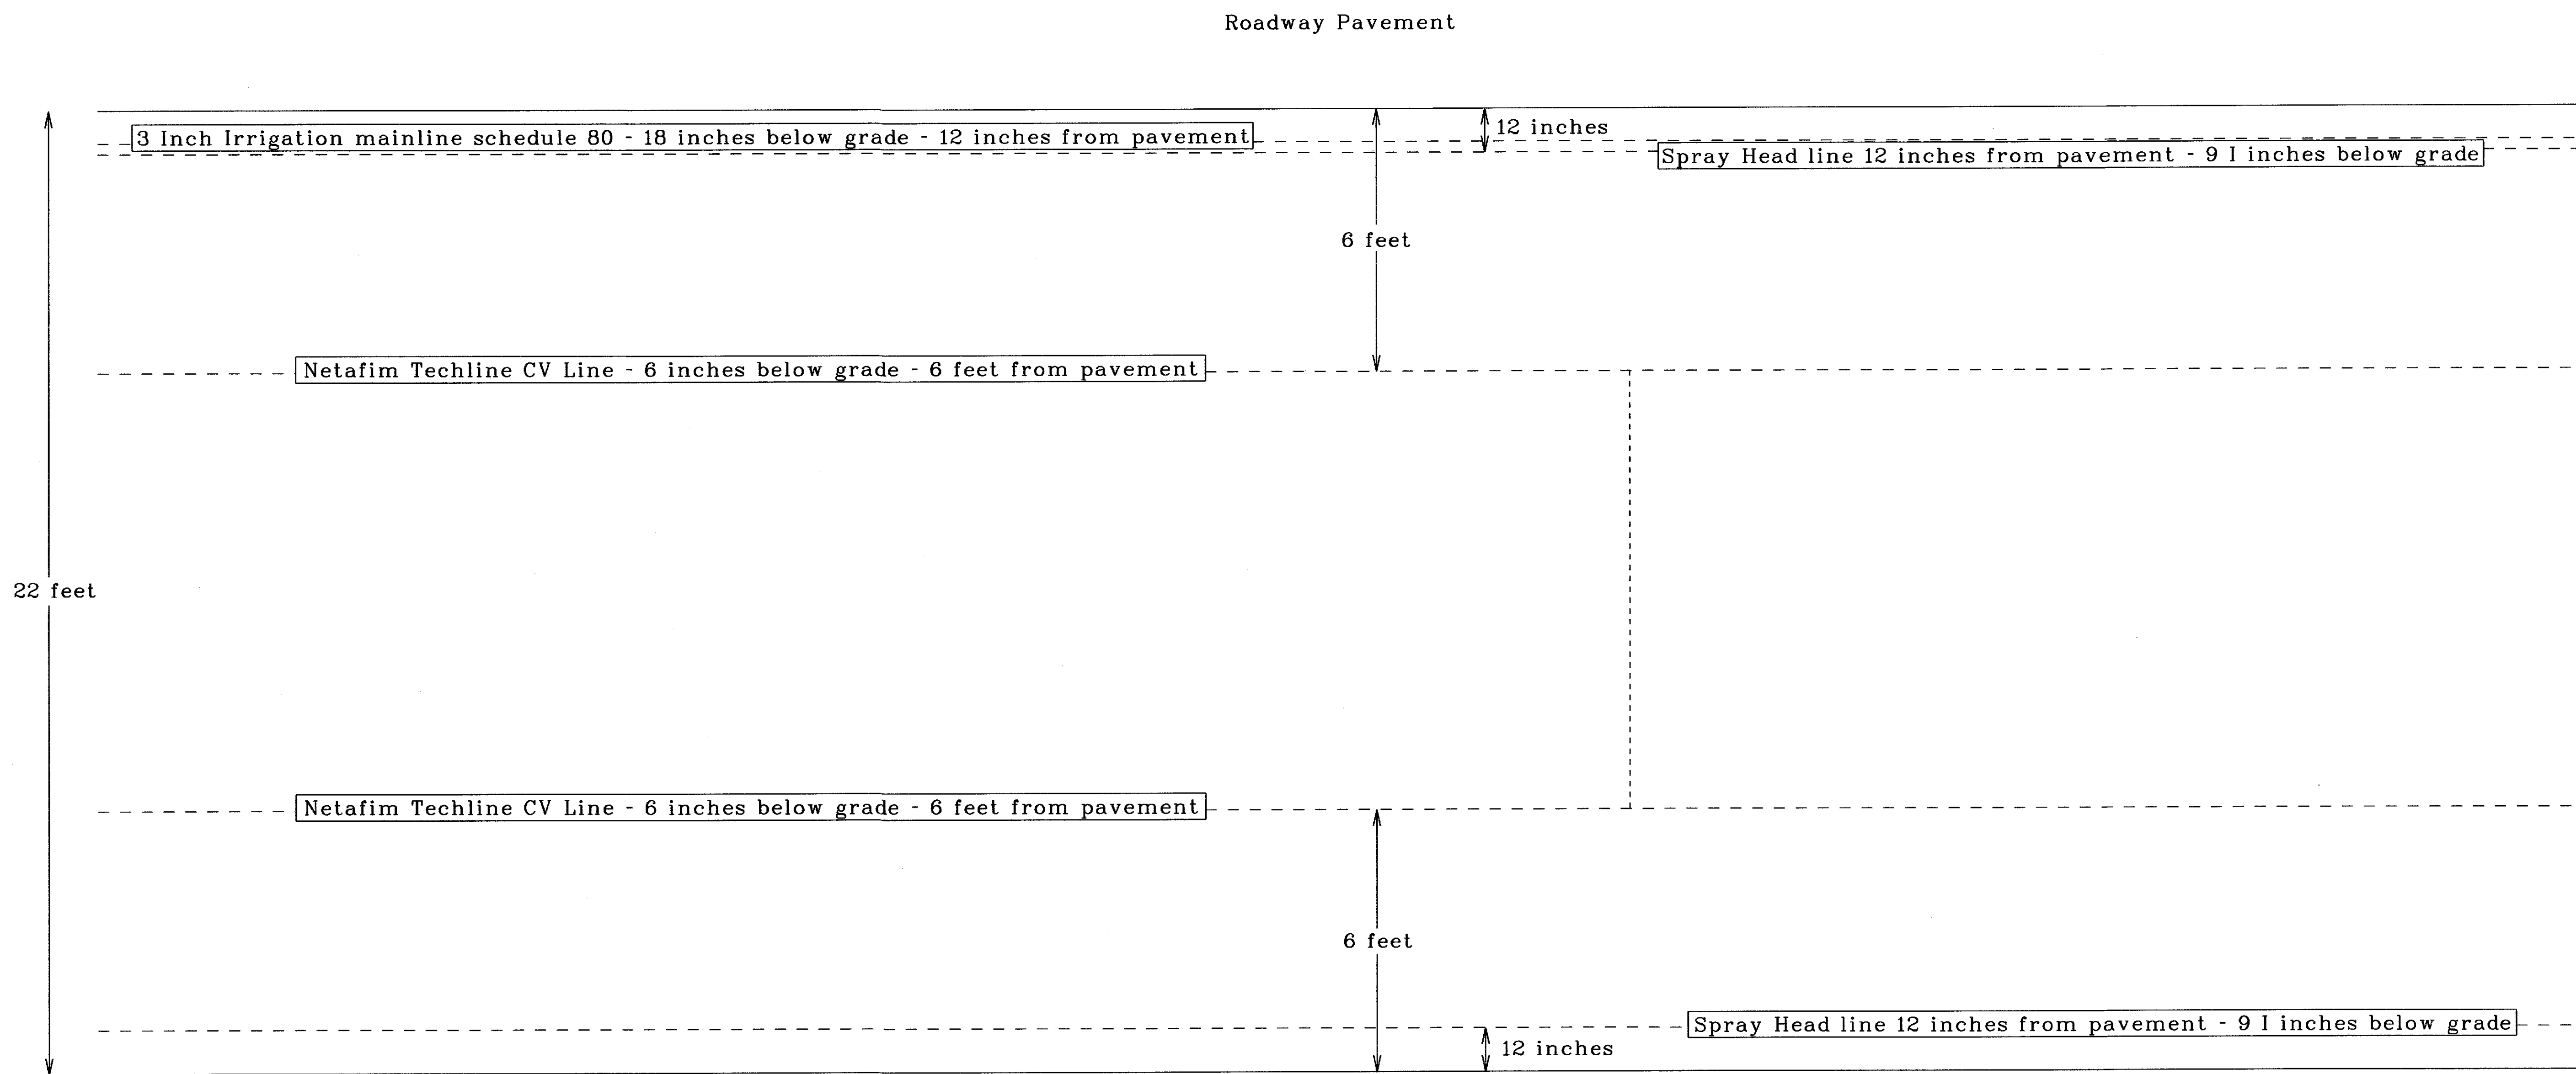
Roadway Pavement

12 inches

3 Inch Irrigation mainline schedule 80 - 18 inches below grade - 12 inches from pavement

Spray Head line 12 inches from pavement - 9 I inches below grade

6 feet

Netafim Techline CV Line - 6 inches below grade - 6 feet from pavement

22 feet

Netafim Techline CV Line - 6 inches below grade - 6 feet from pavement

6 feet

Spray Head line 12 inches from pavement - 9 I inches below grade

12 inches